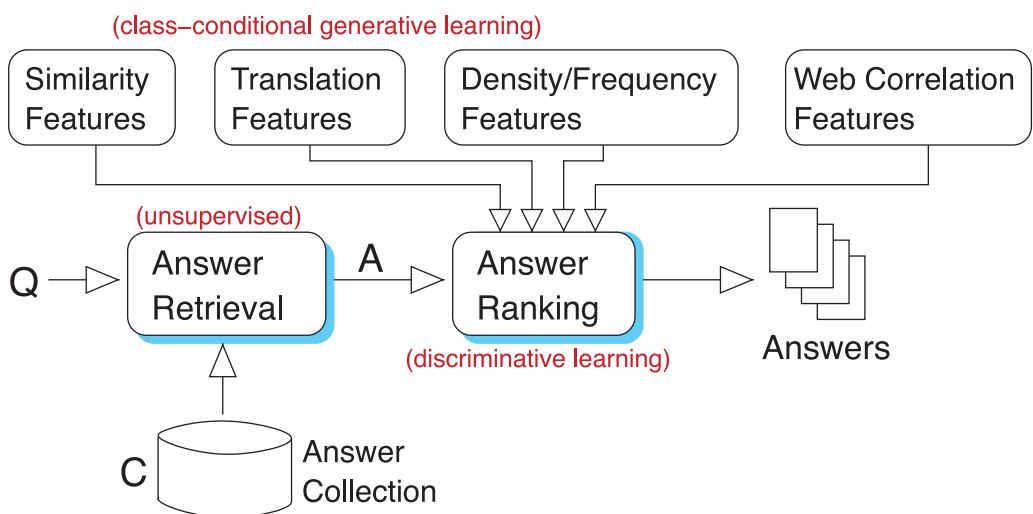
(class–conditional generative learning)

Similarity Features

Translation Features

Density/Frequency Features

Web Correlation Features

(unsupervised)

Q

Answer Retrieval

A

Answer Ranking

(discriminative learning)

Answers

C

Answer Collection